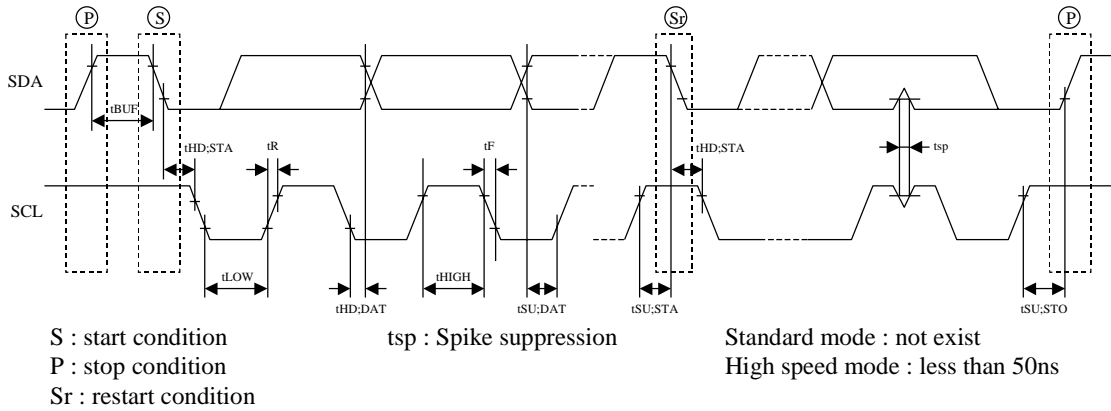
P S Sr P

SDA

tBUF

tHD;STA

tR

tF

tHD;STA

tsp

SCL

tLOW

tHD;DAT

tHIGH

tSU;DAT

tSU;STA

tSU;STO

S : start condition
P : stop condition
Sr : restart condition

tsp : Spike suppression

Standard mode : not exist
High speed mode : less than 50ns